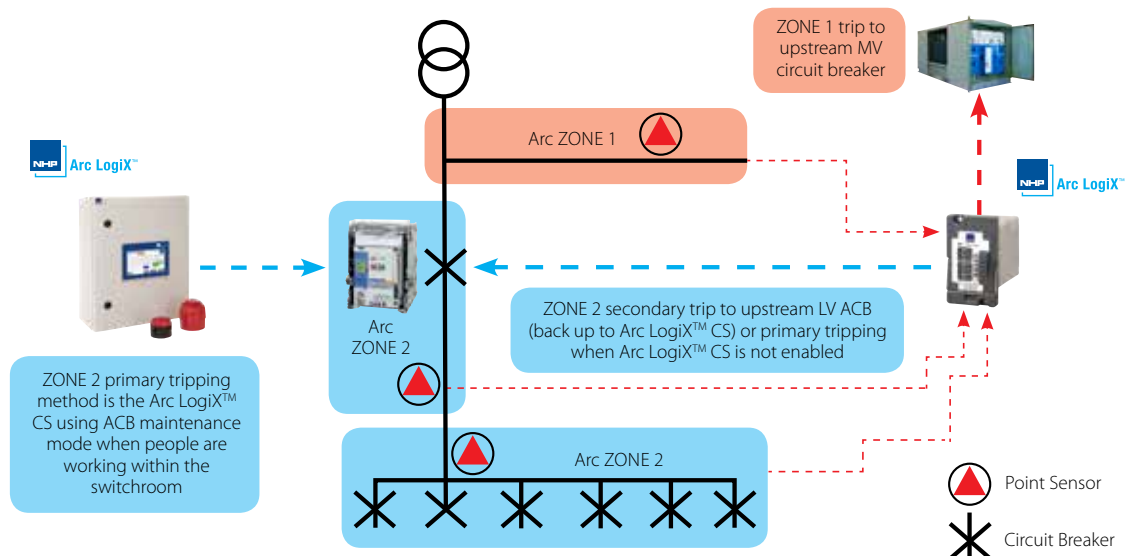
ZONE 1 trip to upstream MV circuit breaker

NHP Arc LogiX™

Arc ZONE 1

NHP Arc LogiX™

Arc ZONE 2

ZONE 2 secondary trip to upstream LV ACB (back up to Arc LogiX™ CS) or primary tripping when Arc LogiX™ CS is not enabled

ZONE 2 primary tripping method is the Arc LogiX™ CS using ACB maintenance mode when people are working within the switchroom

Arc ZONE 2

Point Sensor

Circuit Breaker